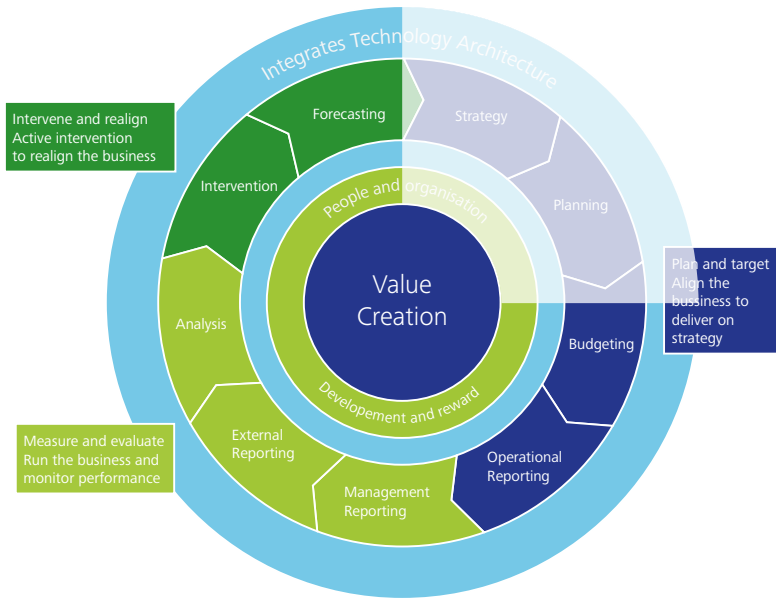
Integrates Technology Architecture

Intervene and realign
Active intervention
to realign the business

Forecasting

Strategy

Intervention

Planning

People and organisation

Plan and target
Align the
bussiness to
deliver on
strategy

Value
Creation

Analysis

Budgeting

Developement and reward

Measure and evaluate
Run the business and
monitor performance

External
Reporting

Operational
Reporting

Management
Reporting